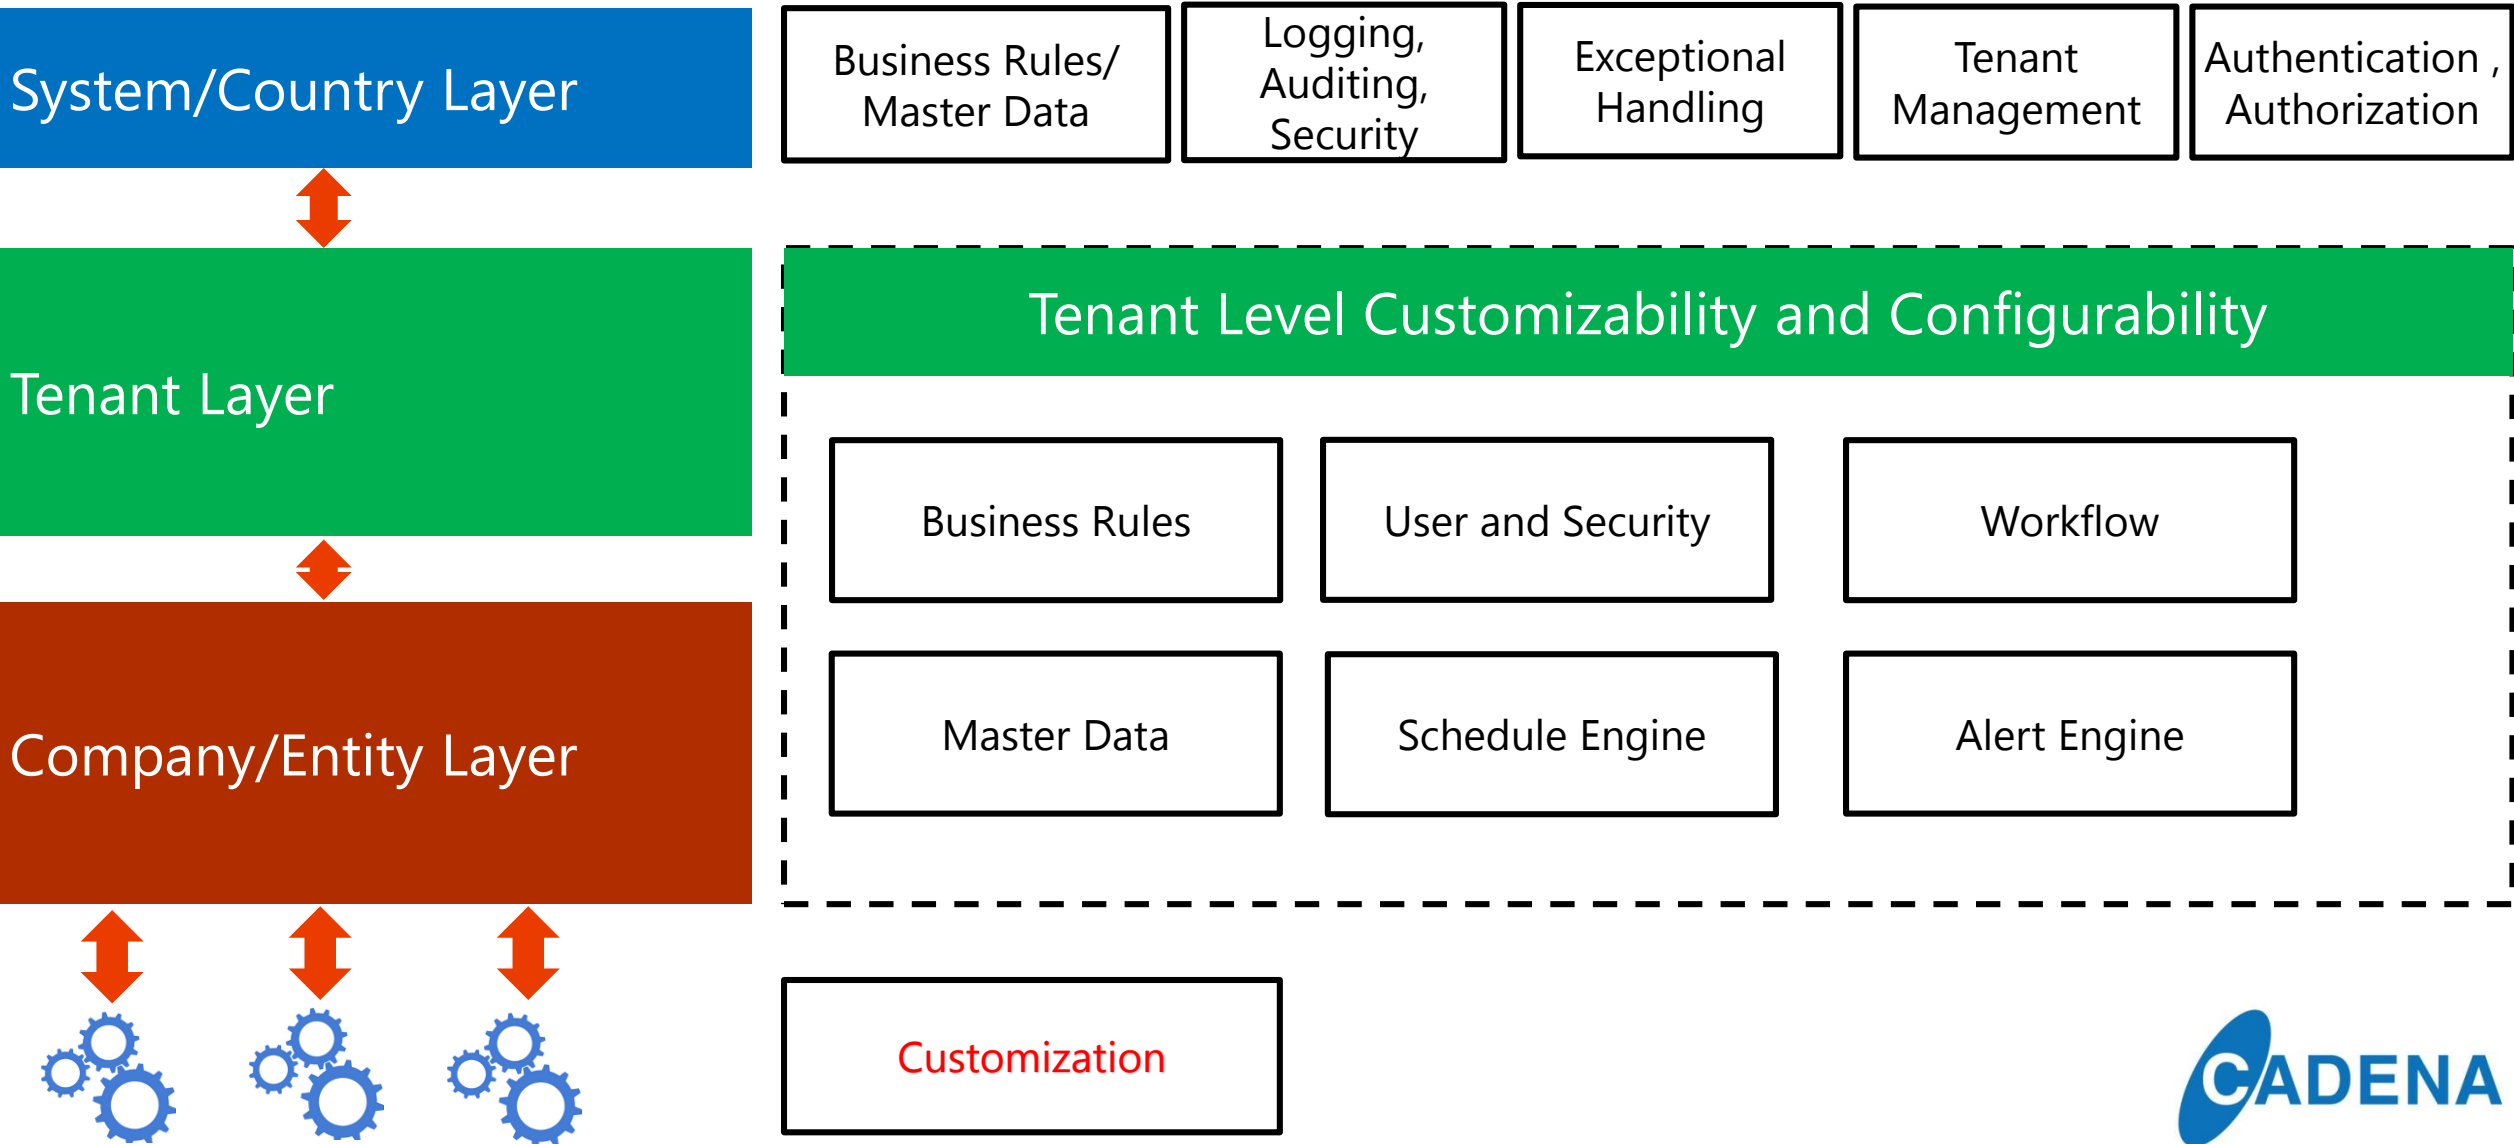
System/Country Layer

Business Rules/ Master Data

Logging, Auditing, Security

Exceptional Handling

Tenant Management

Authentication , Authorization

Tenant Layer

Tenant Level Customizability and Configurability

Business Rules

User and Security

Workflow

Master Data

Schedule Engine

Alert Engine

Company/Entity Layer

Customization

CADENA